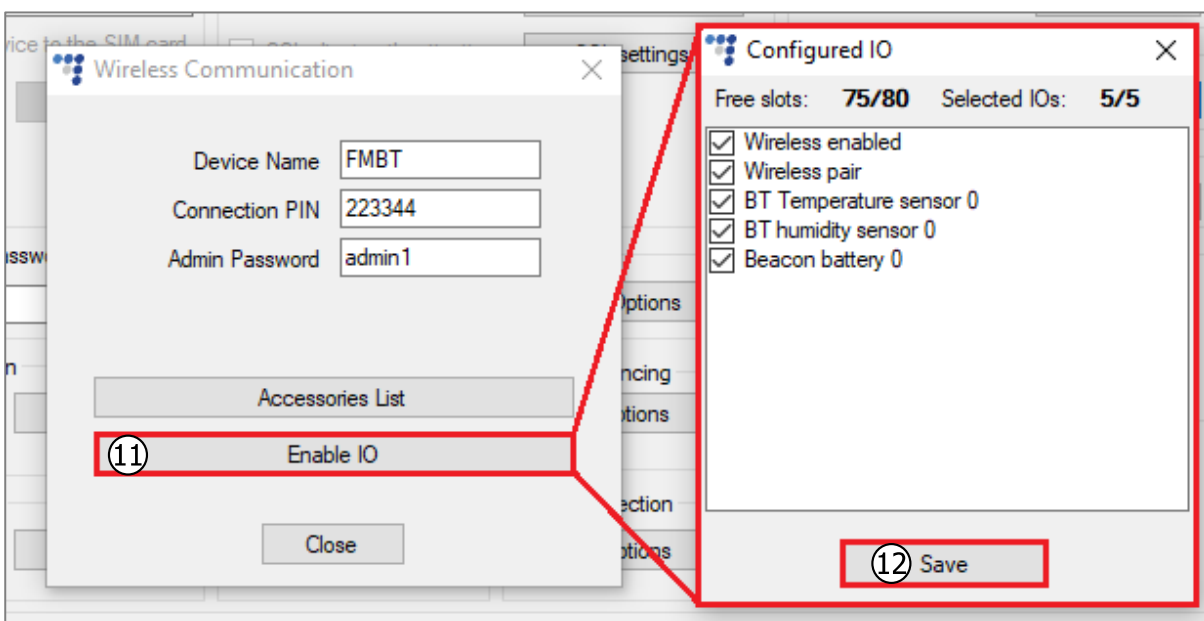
vice to the SIM card

settings

Wireless Communication

Device Name FMBT
Connection PIN 223344
Admin Password admin1

sswo

Options

n

ncing

otions

Accessories List

11 Enable IO

ection

otions

Close

Configured IO

Free slots: 75/80 Selected IOs: 5/5

Wireless enabled
Wireless pair
BT Temperature sensor 0
BT humidity sensor 0
Beacon battery 0

12 Save